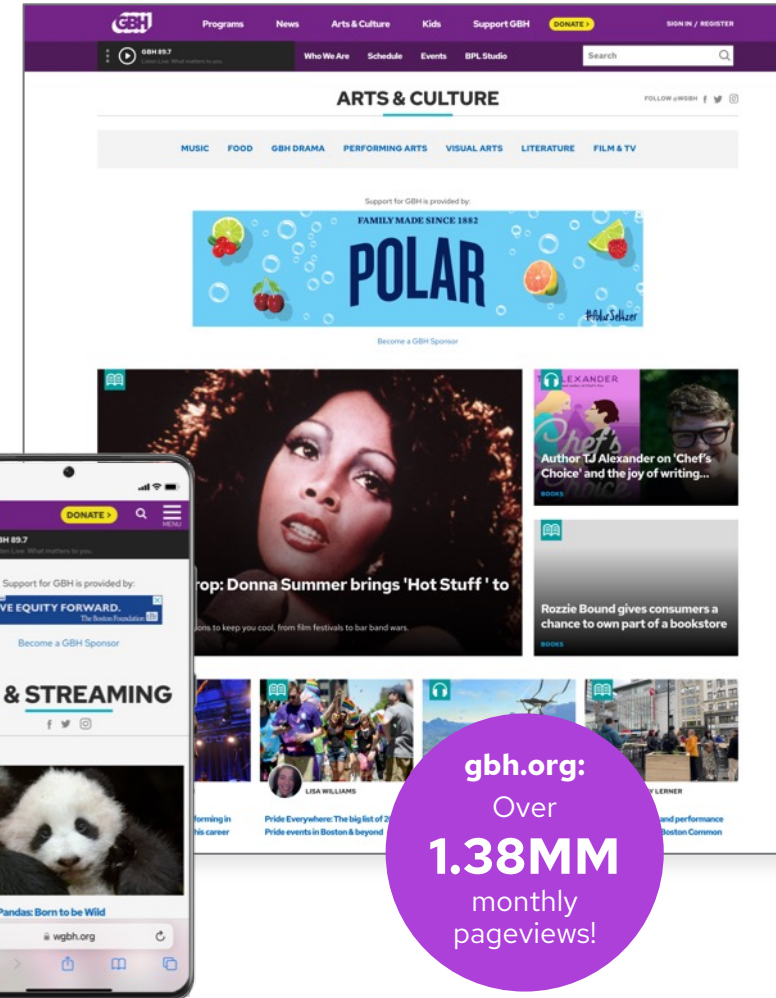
GBH Programs News Arts & Culture Kids Support GBH DONATE > SIGN IN / REGISTER

GBH 89.7 Listen Live: What matters to you. Who We Are Schedule Events BPL Studio Search

ARTS & CULTURE

FOLLOW @WGBH

MUSIC FOOD GBH DRAMA PERFORMING ARTS VISUAL ARTS LITERATURE FILM & TV

Support for GBH is provided by:

FAMILY MADE SINCE 1882

POLAR

#PolarSeltzer

Become a GBH Sponsor

rop: Donna Summer brings 'Hot Stuff ' to

ions to keep you cool, from film festivals to bar band wars.

LEXANDER

Chef's Choice

Author TJ Alexander on 'Chef's Choice' and the joy of writing...

BOOKS

Rozzie Bound gives consumers a chance to own part of a bookstore

BOOKS

LISA WILLIAMS

Pride Everywhere: The big list of 2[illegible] Pride events in Boston & beyond

forming in his career

Y LERNER

and performance Boston Common

DONATE > MENU

GBH 89.7 Listen Live: What matters to you.

Support for GBH is provided by:

VE EQUITY FORWARD. The Boston Foundation

Become a GBH Sponsor

& STREAMING

Pandas: Born to be Wild

wgbh.org

gbh.org: Over 1.38MM monthly pageviews!